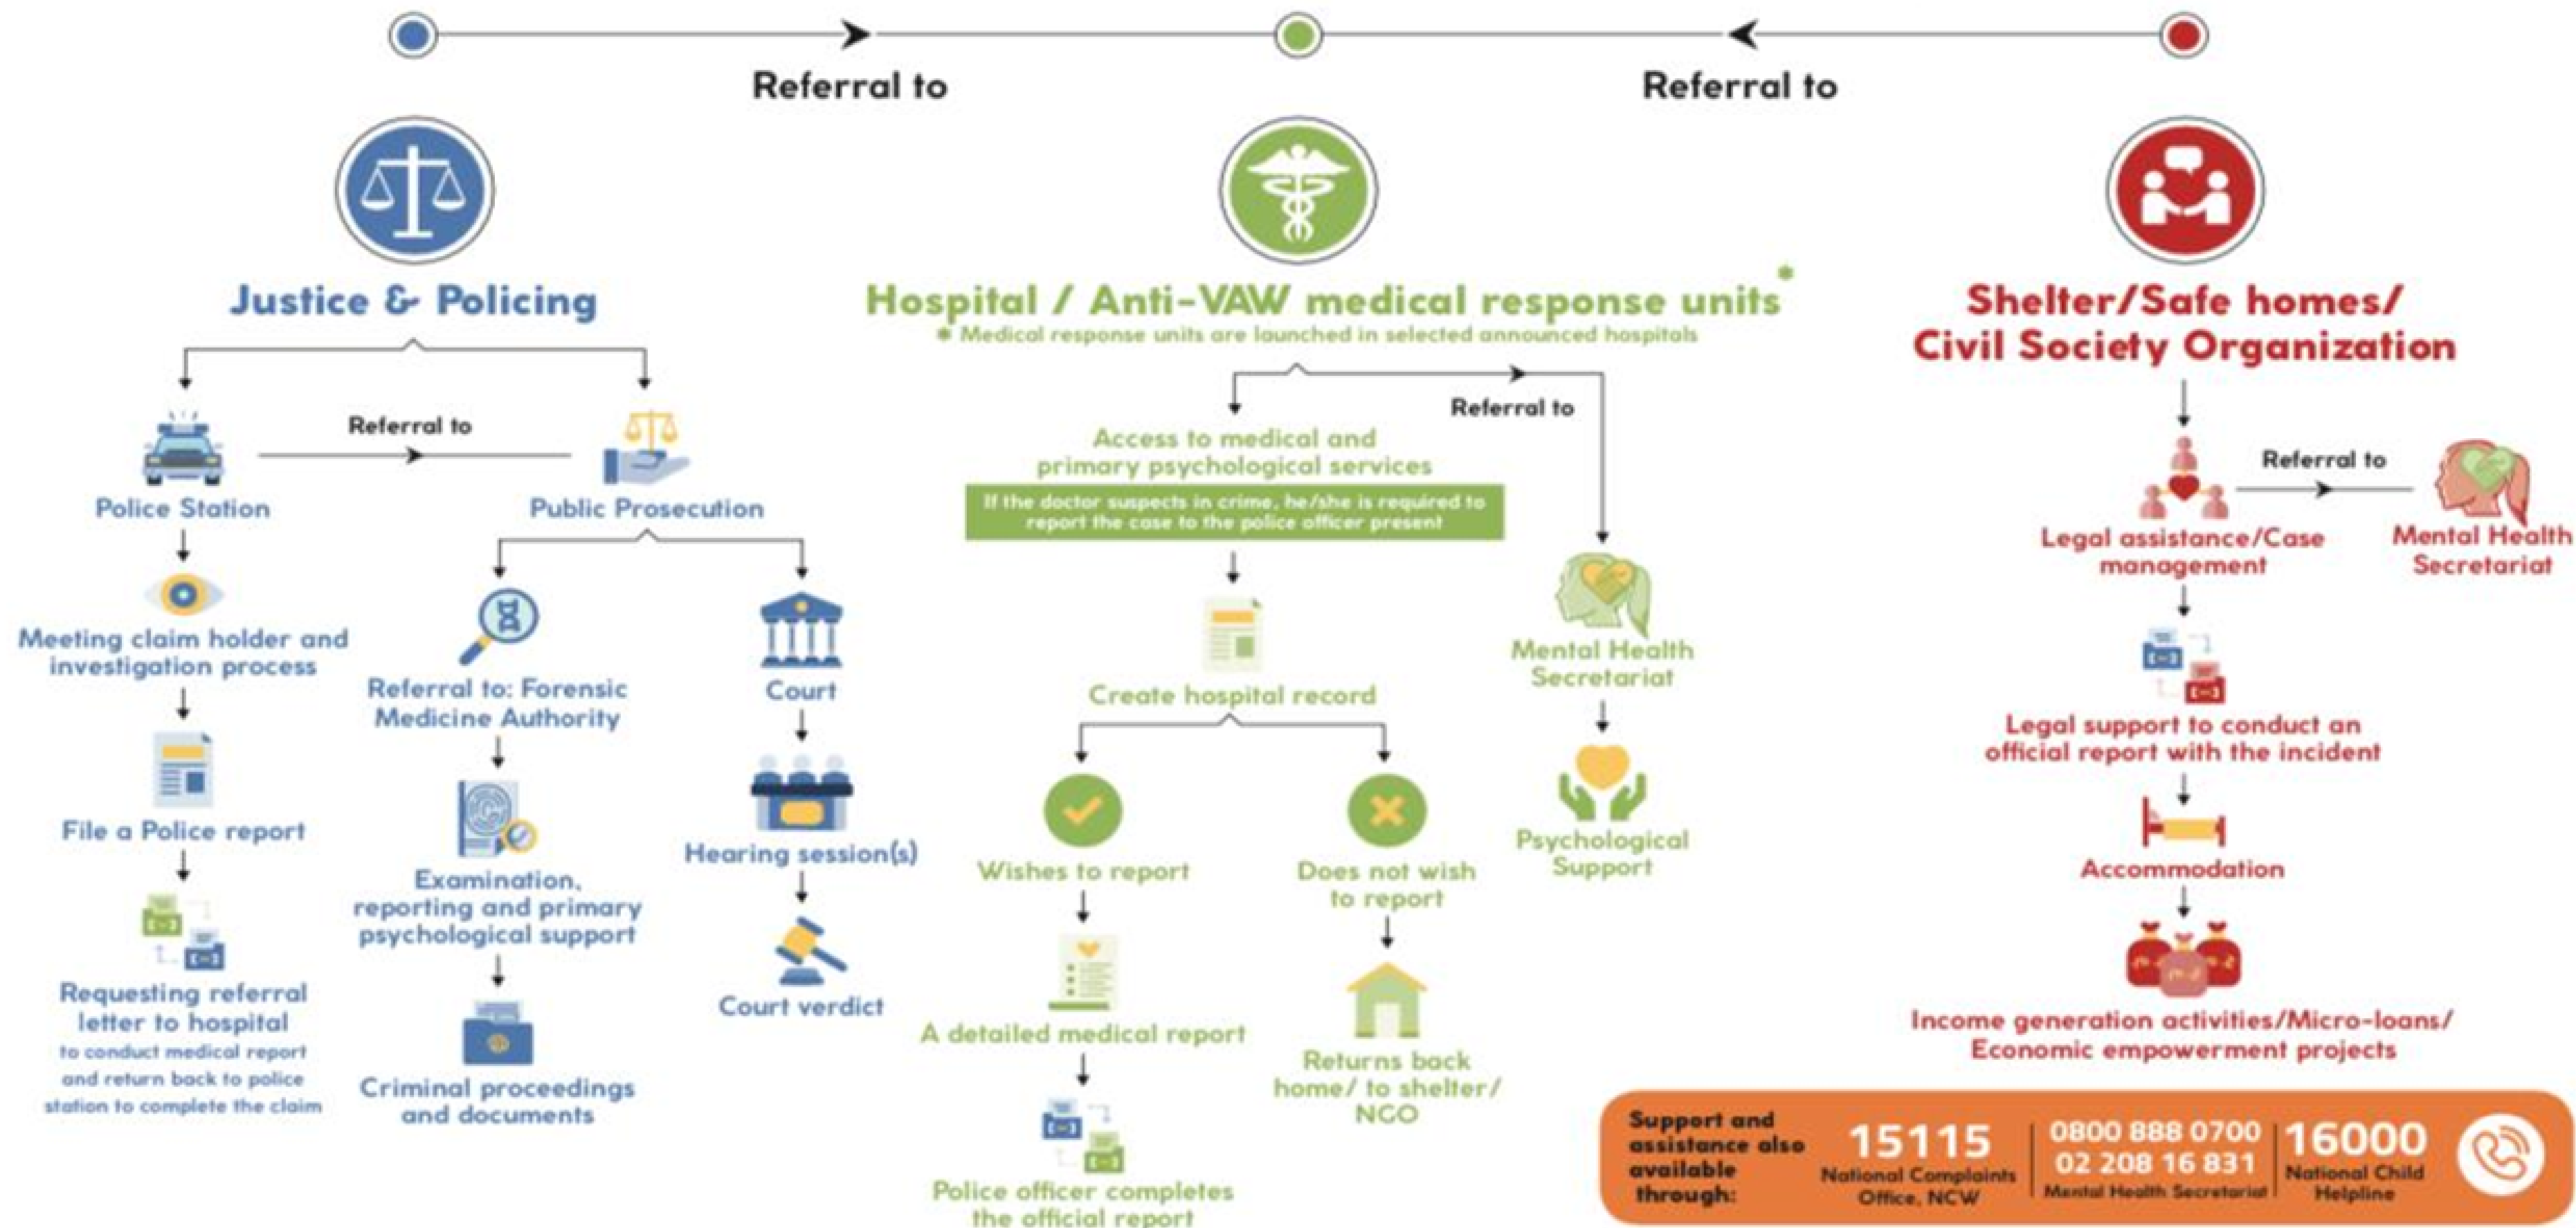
Referral to

Referral to

Justice & Policing

Hospital / Anti-VAW medical response units*
* Medical response units are launched in selected announced hospitals

Shelter/Safe homes/ Civil Society Organization

Referral to

Police Station

Public Prosecution

Meeting claim holder and investigation process

File a Police report

Requesting referral letter to hospital
to conduct medical report and return back to police station to complete the claim

Referral to: Forensic Medicine Authority

Examination, reporting and primary psychological support

Criminal proceedings and documents

Court

Hearing session(s)

Court verdict

Referral to

Access to medical and primary psychological services

If the doctor suspects in crime, he/she is required to report the case to the police officer present

Create hospital record

Wishes to report

A detailed medical report

Police officer completes the official report

Does not wish to report

Returns back home/ to shelter/ NGO

Mental Health Secretariat

Psychological Support

Referral to

Legal assistance/Case management

Mental Health Secretariat

Legal support to conduct an official report with the incident

Accommodation

Income generation activities/Micro-loans/ Economic empowerment projects

Support and assistance also available through:

15115
National Complaints Office, NCW

0800 888 0700
02 208 16 831
Mental Health Secretariat

16000
National Child Helpline